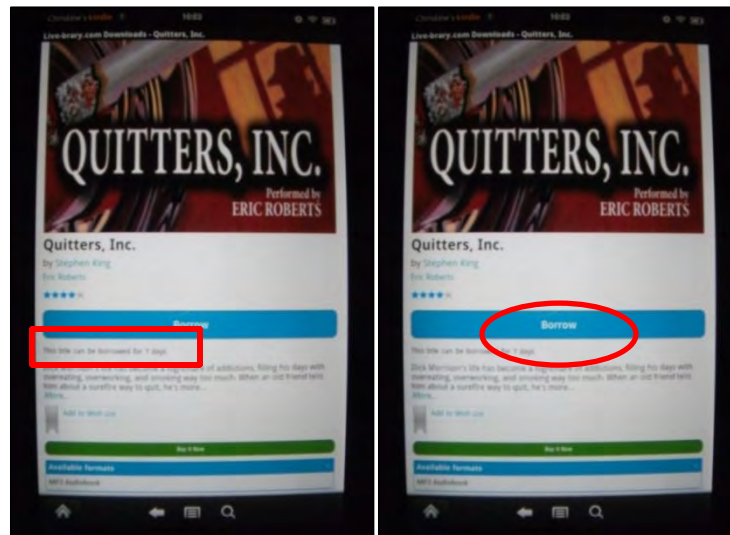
Christine's Kindle 10:03
Live-brary.com Downloads - Quitters, Inc.

QUITTERS, INC.
Performed by
ERIC ROBERTS

Quitters, Inc.
by Stephen King
Eric Roberts

Borrow

This title can be borrowed for 7 days

Dick Morrison's life has become a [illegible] of addictions, filling his days with overeating, overworking, and smoking way too much. When an old friend tells him about a surefire way to quit, he's more...
More

Add to Wish List

Buy it Now

Available formats
MP3 Audiobook

Christine's Kindle 10:03
Live-brary.com Downloads - Quitters, Inc.

QUITTERS, INC.
Performed by
ERIC ROBERTS

Quitters, Inc.
by Stephen King
Eric Roberts

Borrow

This title can be borrowed for 7 days

Dick Morrison's life has become a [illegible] of addictions, filling his days with overeating, overworking, and smoking way too much. When an old friend tells him about a surefire way to quit, he's more...
More

Add to Wish List

Buy it Now

Available formats
MP3 Audiobook